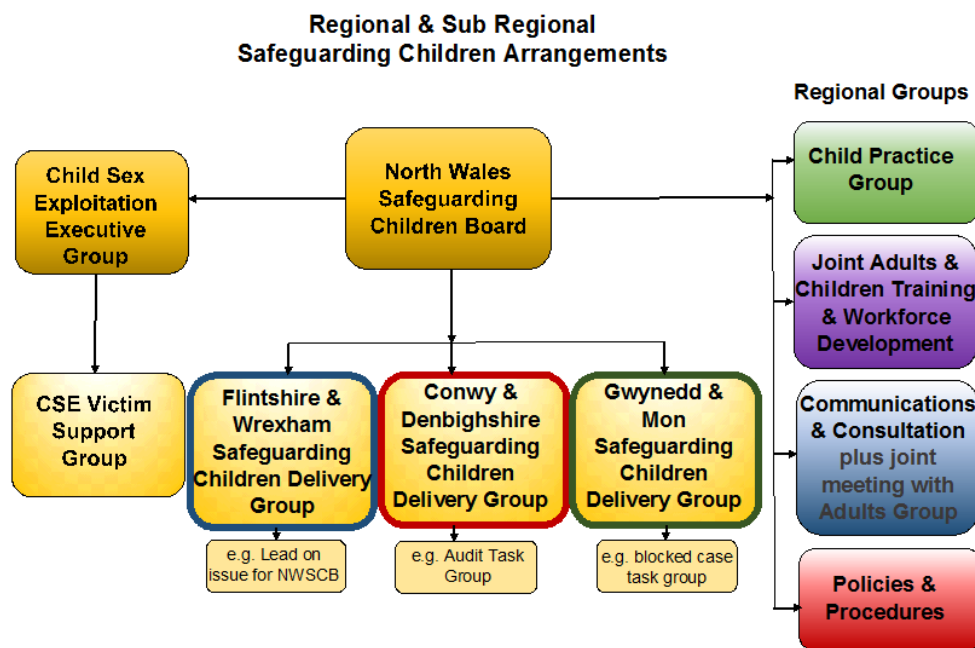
Regional & Sub Regional
Safeguarding Children Arrangements

Regional Groups

Child Sex Exploitation Executive Group

North Wales Safeguarding Children Board

Child Practice Group

Joint Adults & Children Training & Workforce Development

CSE Victim Support Group

Flintshire & Wrexham Safeguarding Children Delivery Group

Conwy & Denbighshire Safeguarding Children Delivery Group

Gwynedd & Mon Safeguarding Children Delivery Group

Communications & Consultation plus joint meeting with Adults Group

e.g. Lead on issue for NWSCB

e.g. Audit Task Group

e.g. blocked case task group

Policies & Procedures